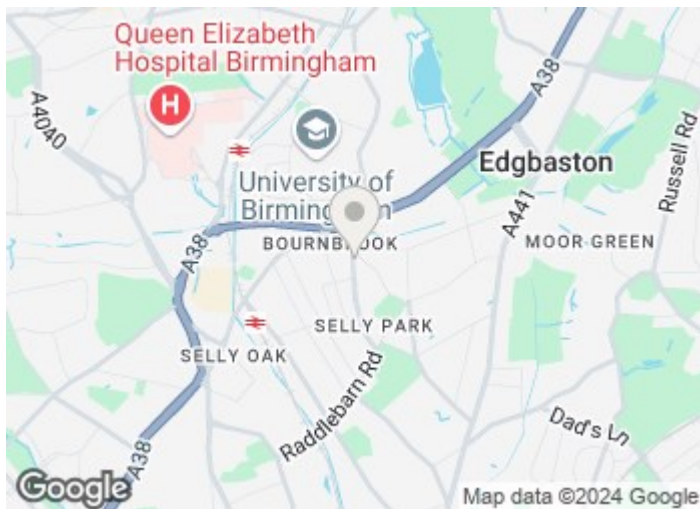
Queen Elizabeth Hospital Birmingham

A4040

University of Birmingham

A38

Edgbaston

Russell Rd

A441

BOURNBROOK

MOOR GREEN

A38

SELLY PARK

SELLY OAK

Raddlebarn Rd

Dad's Ln

A38

Google

Map data ©2024 Google